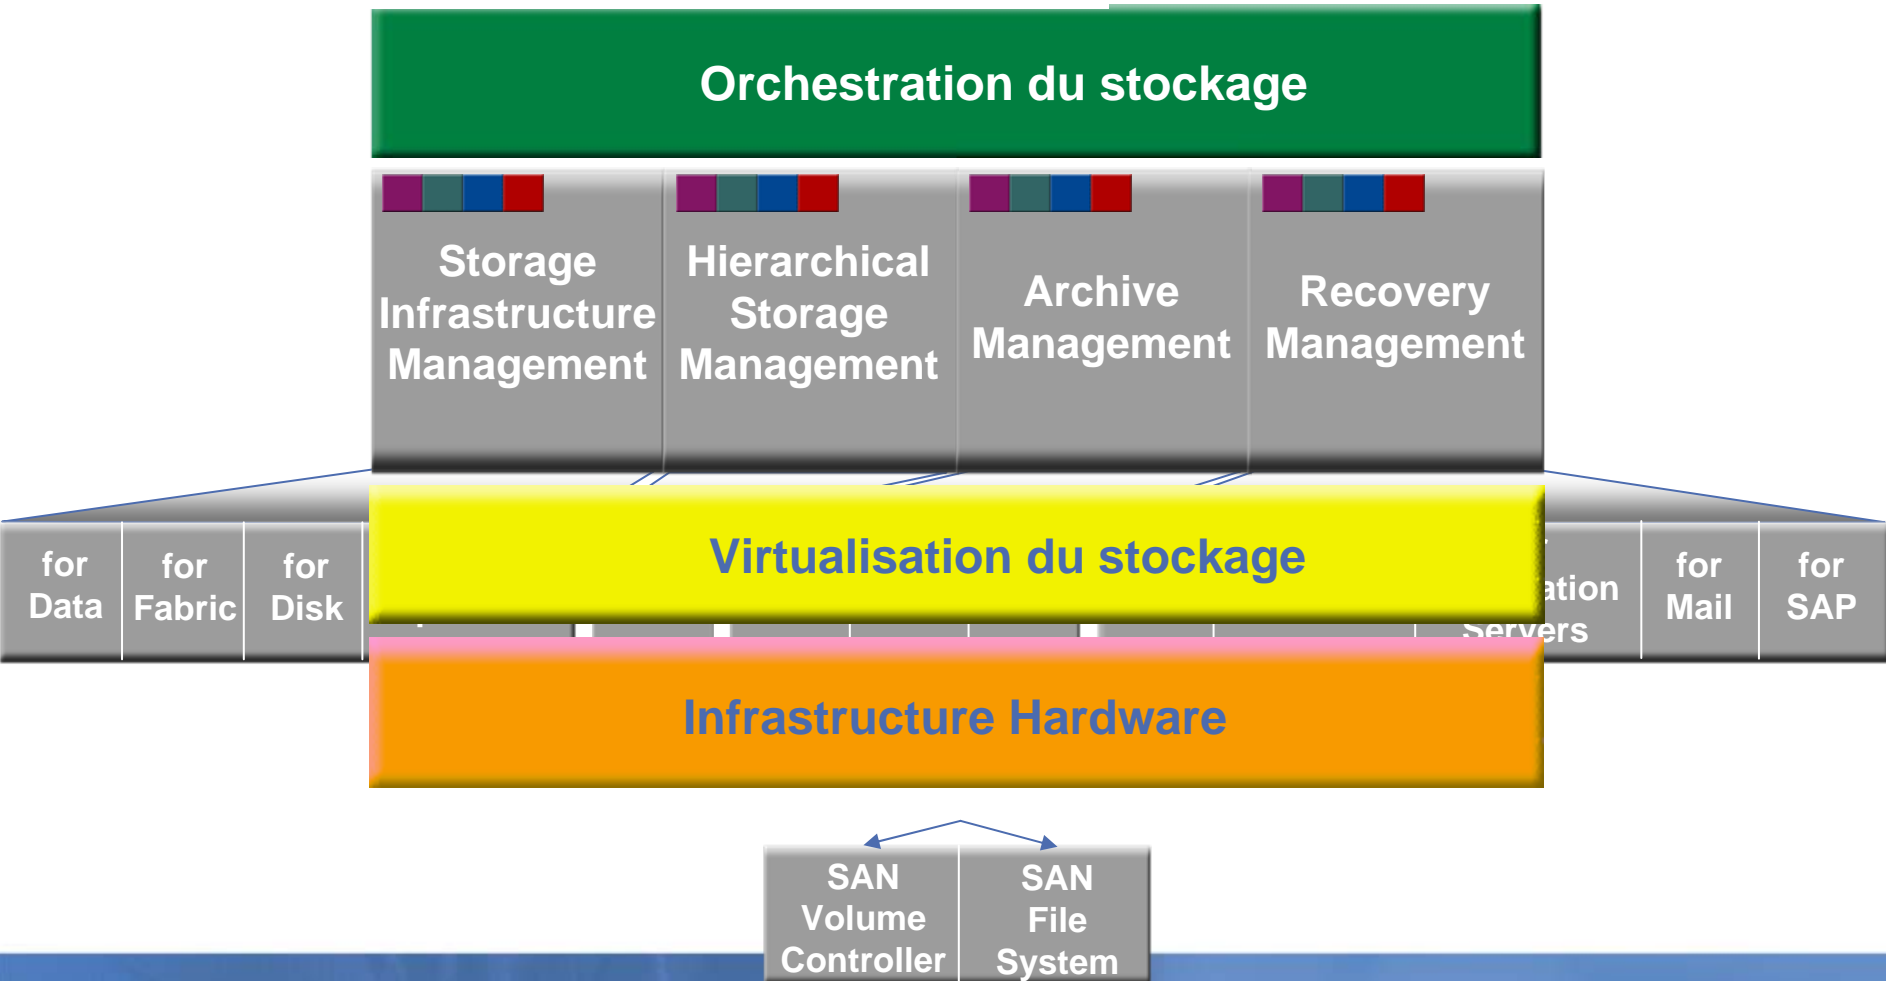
Orchestration du stockage

Storage Infrastructure Management

Hierarchical Storage Management

Archive Management

Recovery Management

for Data

for Fabric

for Disk

Virtualisation du stockage

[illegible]ation Servers

for Mail

for SAP

Infrastructure Hardware

SAN Volume Controller

SAN File System